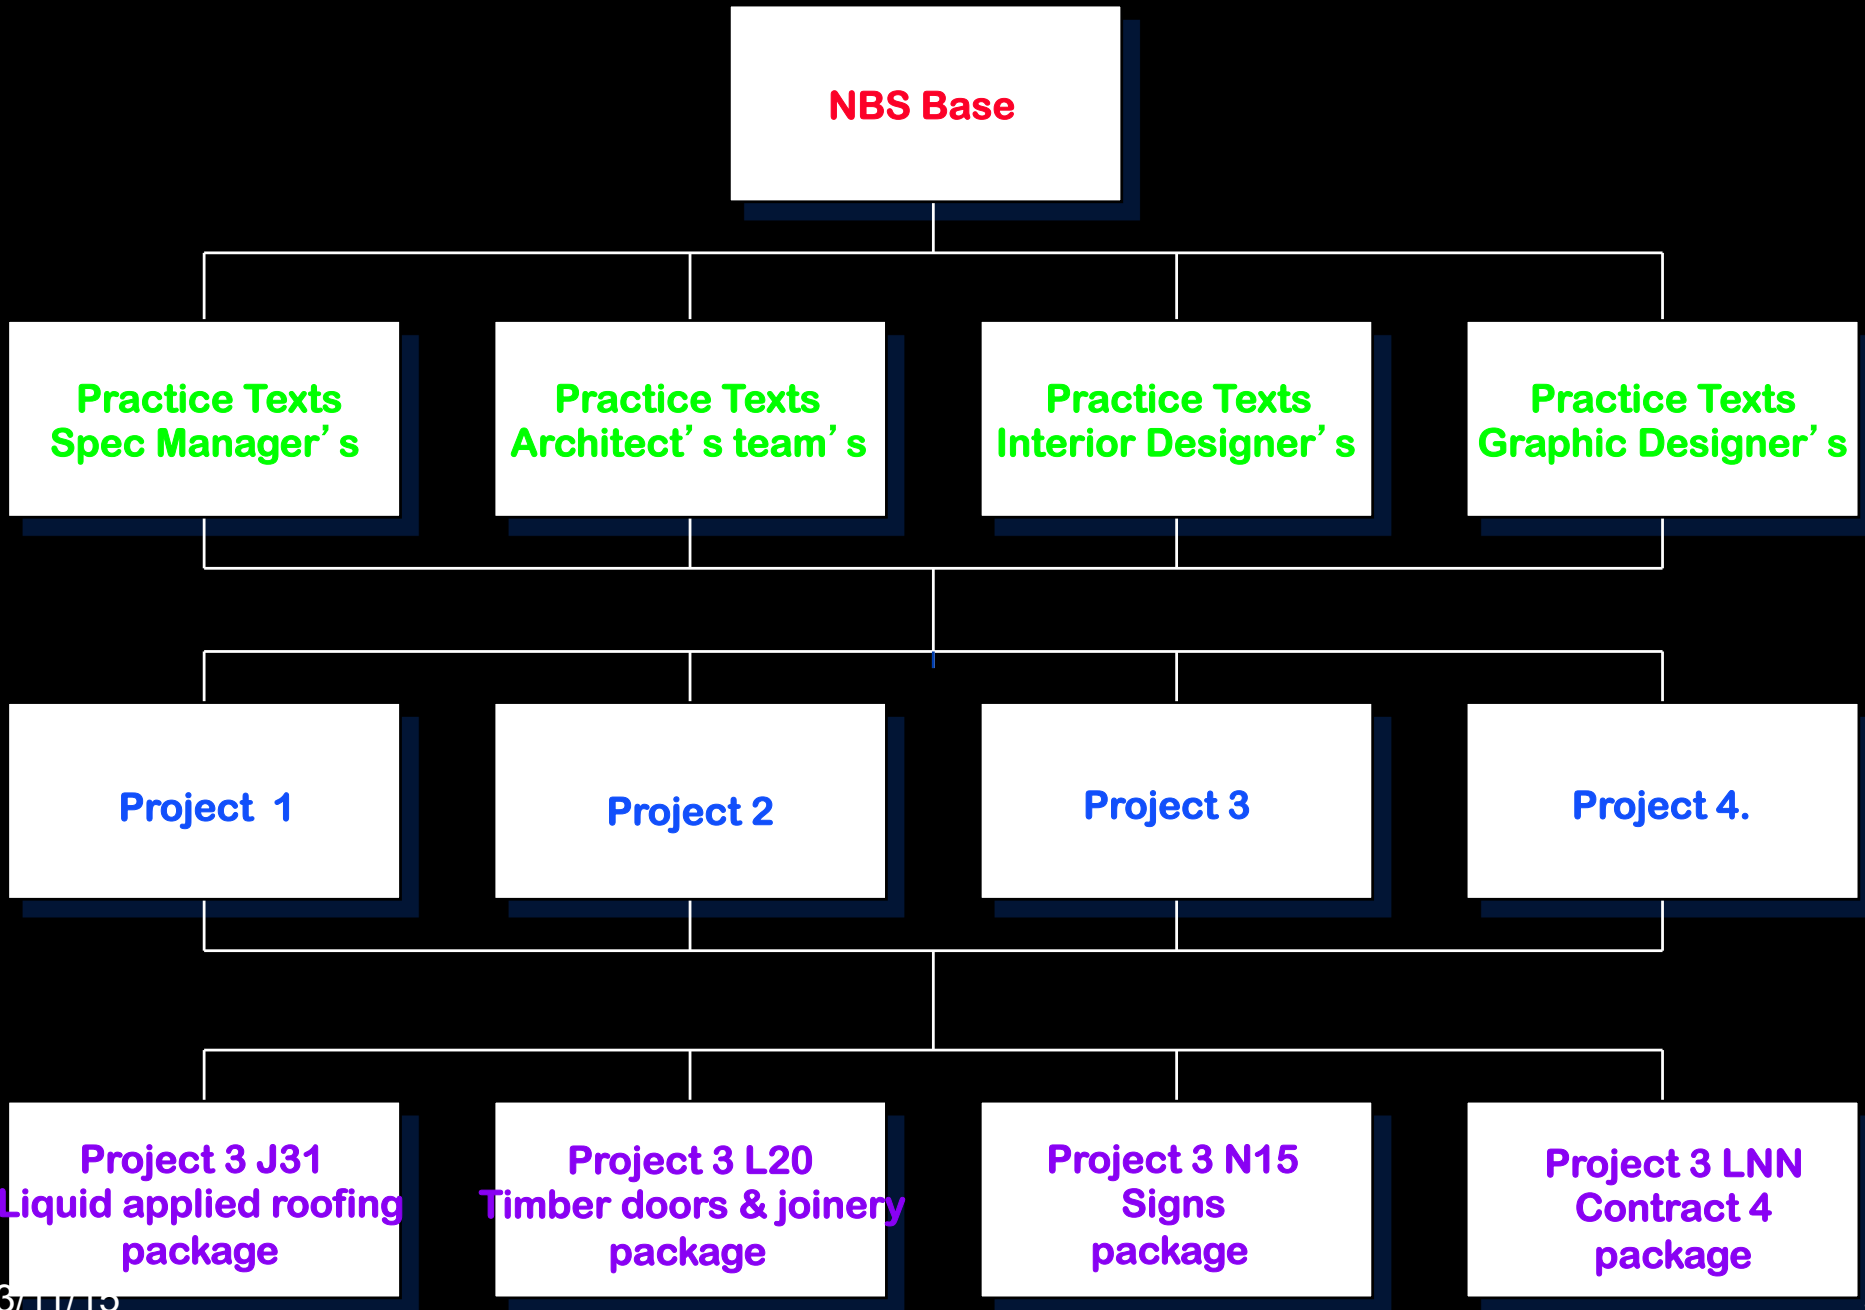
NBS Base

Practice Texts Spec Manager’s

Practice Texts Architect’s team’s

Practice Texts Interior Designer’s

Practice Texts Graphic Designer’s

Project 1

Project 2

Project 3

Project 4.

Project 3 J31 Liquid applied roofing package

Project 3 L20 Timber doors & joinery package

Project 3 N15 Signs package

Project 3 LNN Contract 4 package

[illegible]